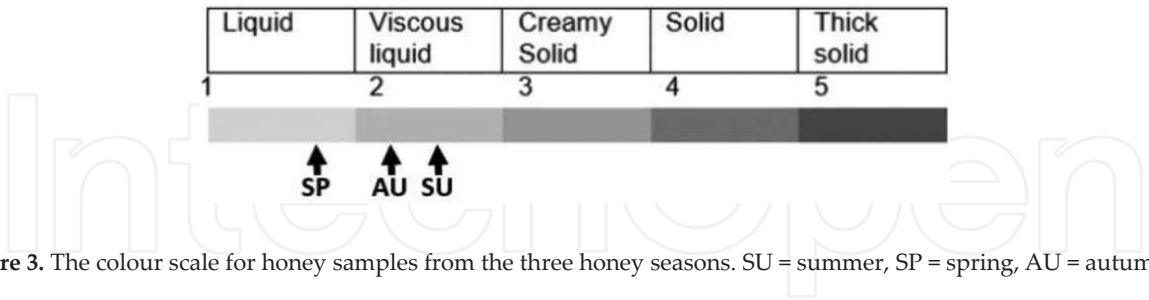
| Liquid | Viscous liquid | Creamy Solid | Solid | Thick solid |
|---|---|---|---|---|

1 2 3 4 5

SP AU SU

Intechopen

re 3. The colour scale for honey samples from the three honey seasons. SU = summer, SP = spring, AU = autum